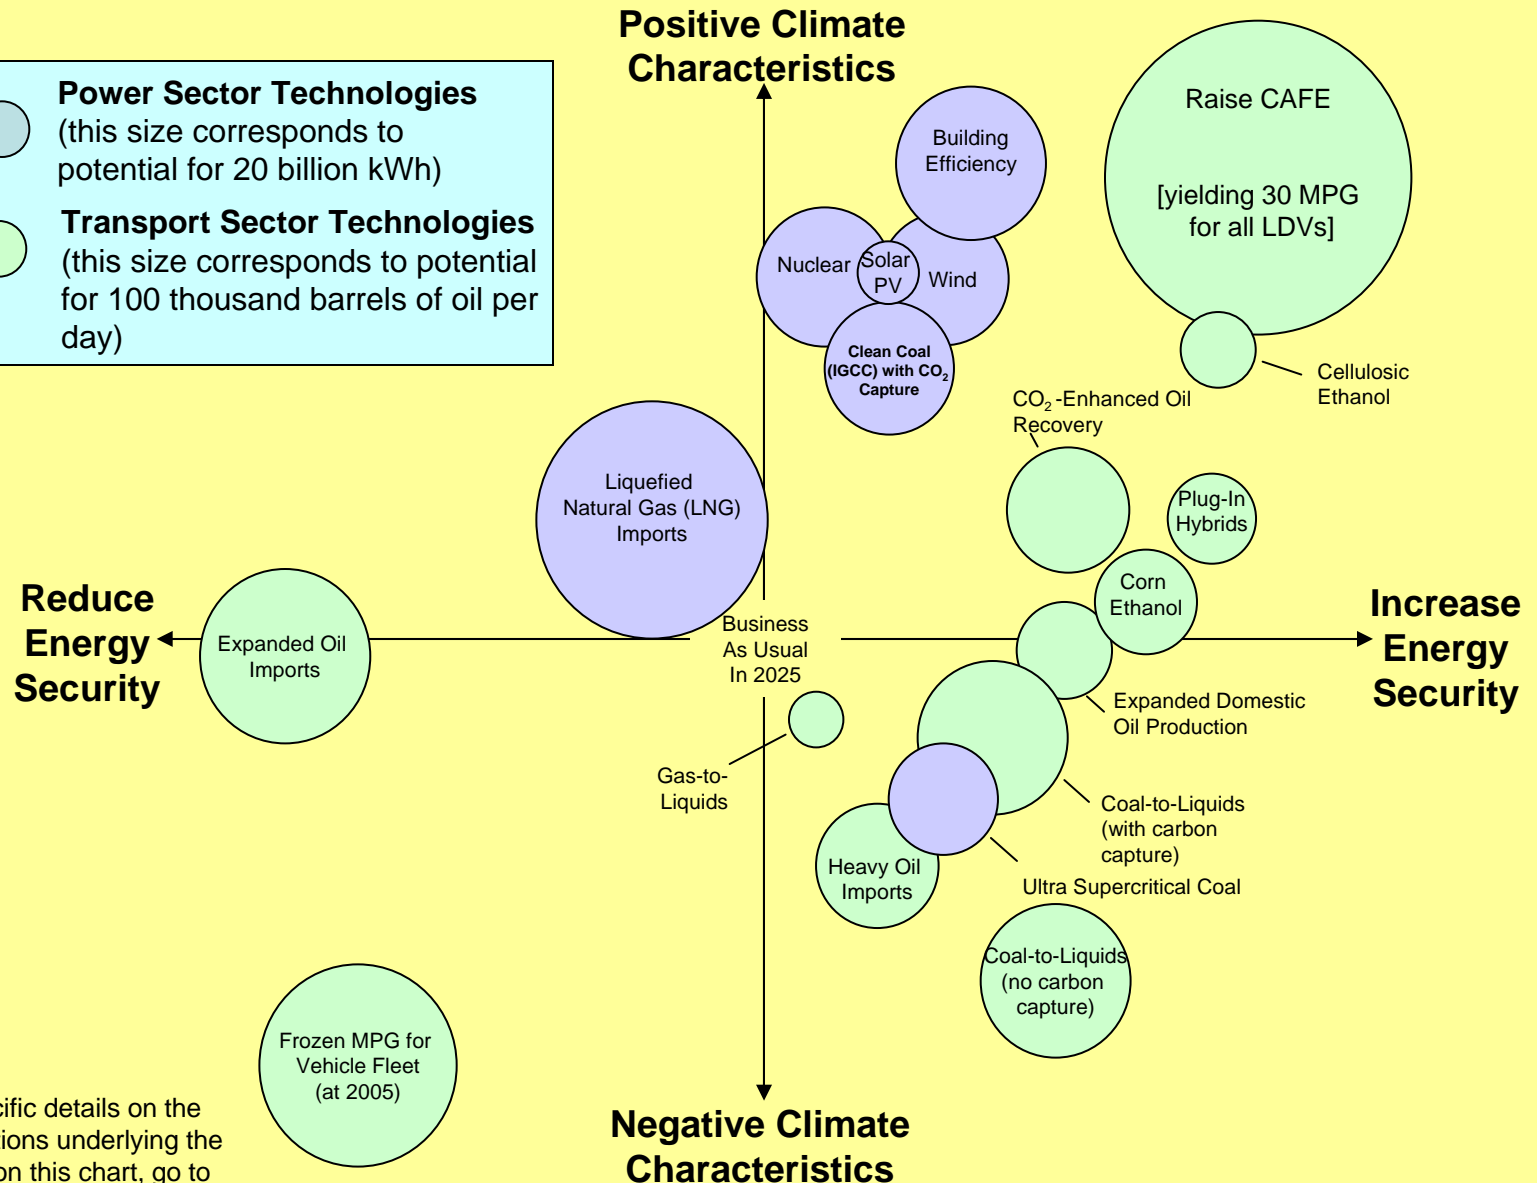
Positive Climate Characteristics

Power Sector Technologies (this size corresponds to potential for 20 billion kWh)

Transport Sector Technologies (this size corresponds to potential for 100 thousand barrels of oil per day)

Raise CAFE

[yielding 30 MPG for all LDVs]

Building Efficiency

Nuclear

Solar PV

Wind

Clean Coal (IGCC) with $CO_2$ Capture

Cellulosic Ethanol

$CO_2$-Enhanced Oil Recovery

Liquefied Natural Gas (LNG) Imports

Plug-In Hybrids

Corn Ethanol

Reduce Energy Security

Expanded Oil Imports

Business As Usual In 2025

Increase Energy Security

Expanded Domestic Oil Production

Gas-to-Liquids

Coal-to-Liquids (with carbon capture)

Heavy Oil Imports

Ultra Supercritical Coal

Coal-to-Liquids (no carbon capture)

Frozen MPG for Vehicle Fleet (at 2005)

cific details on the ions underlying the on this chart, go to

Negative Climate Characteristics